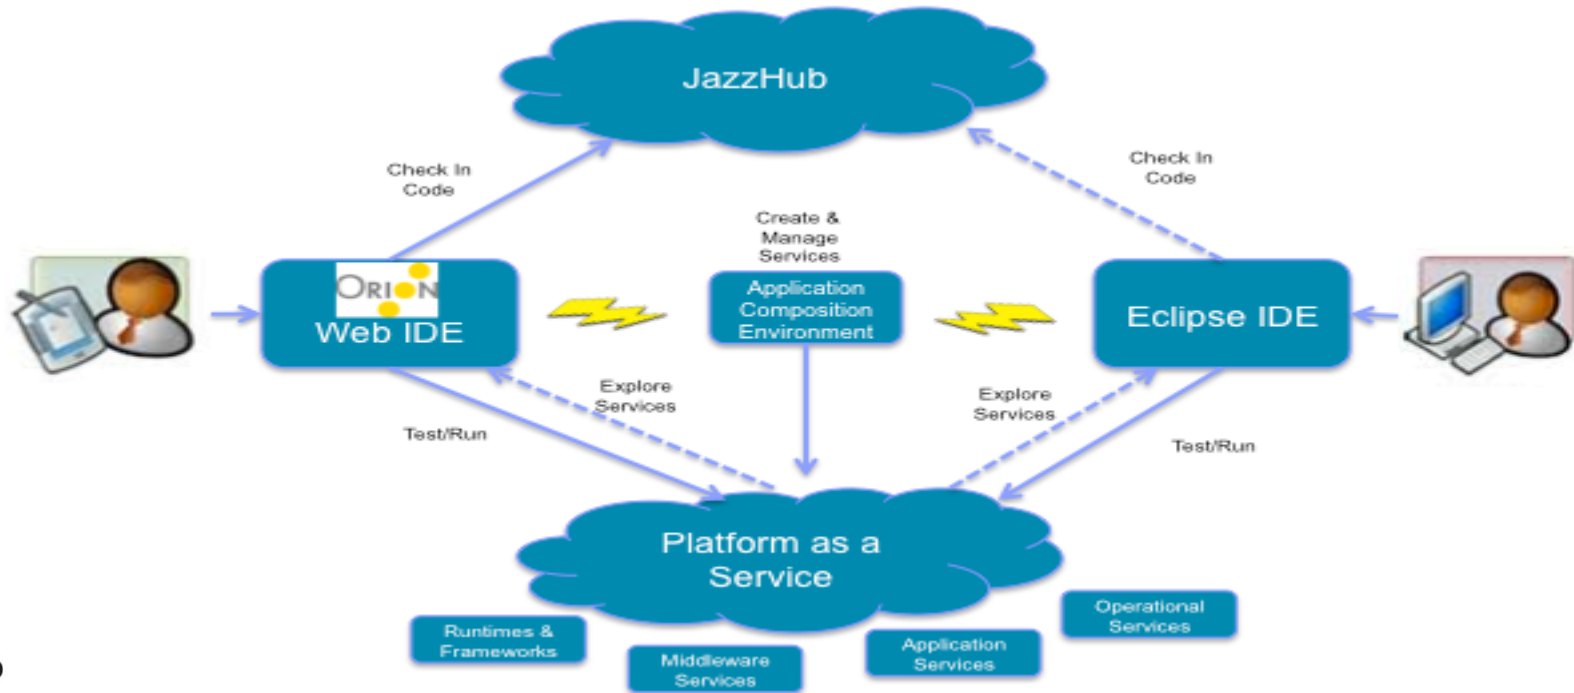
JazzHub

Check In Code

Check In Code

Create & Manage Services

ORION
Web IDE

Application Composition Environment

Eclipse IDE

Explore Services

Explore Services

Test/Run

Test/Run

Platform as a Service

Runtimes & Frameworks

Middleware Services

Application Services

Operational Services